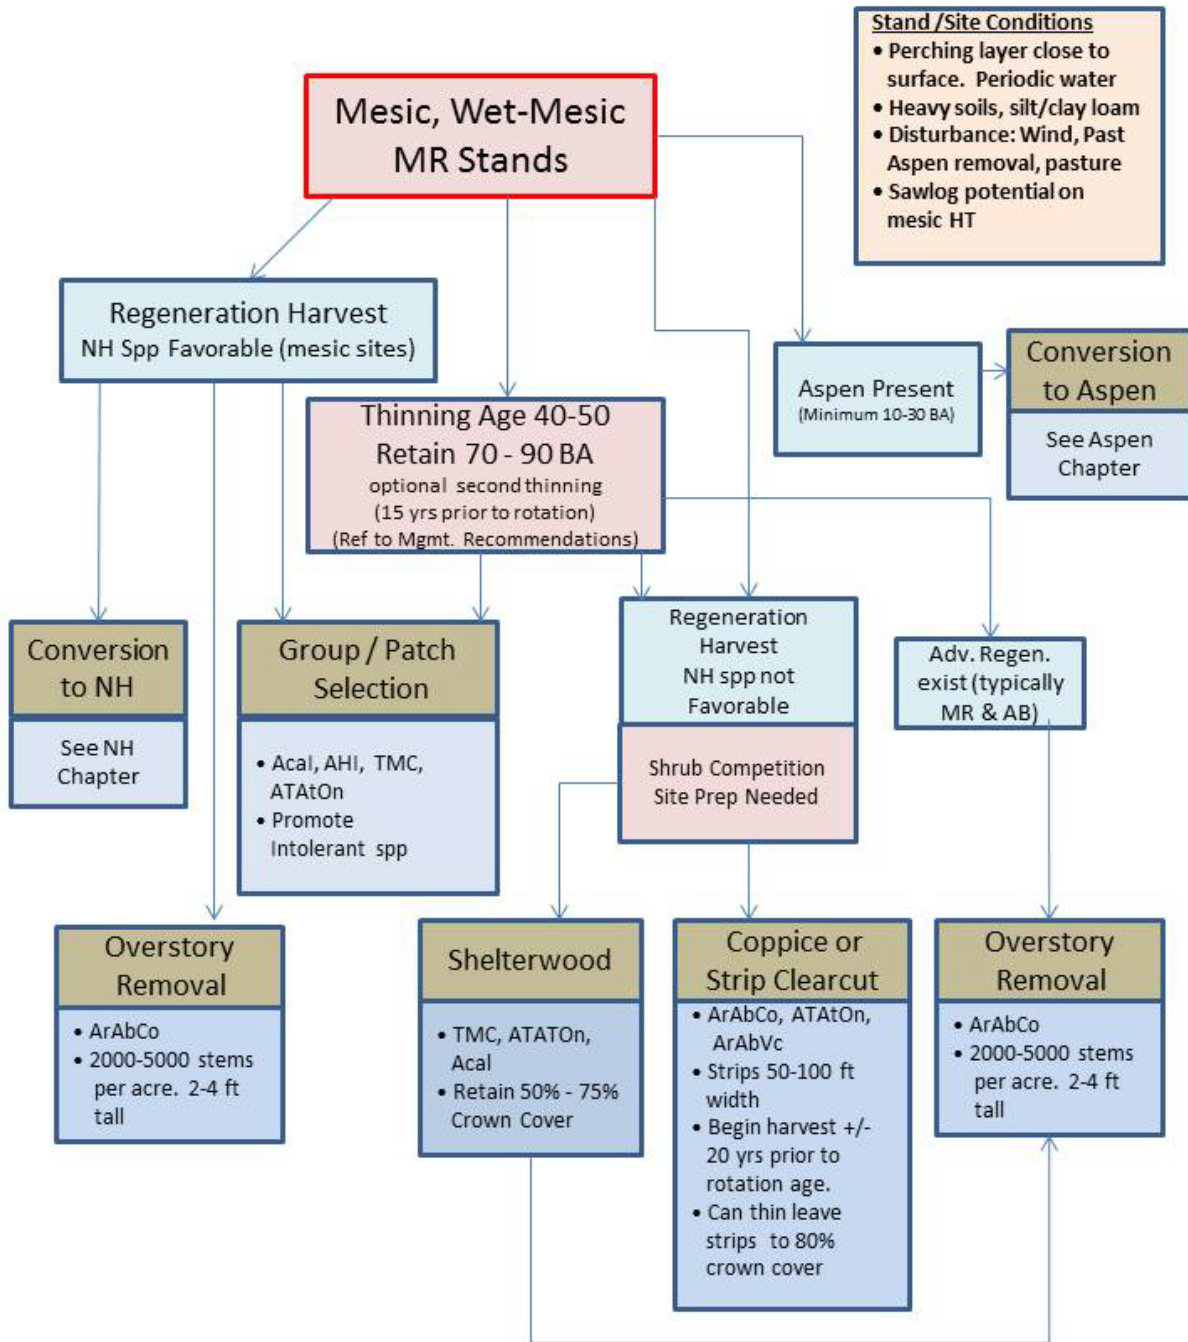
Stand /Site Conditions
• Perching layer close to surface. Periodic water
• Heavy soils, silt/clay loam
• Disturbance: Wind, Past Aspen removal, pasture
• Sawlog potential on mesic HT

Mesic, Wet-Mesic MR Stands

Regeneration Harvest
NH Spp Favorable (mesic sites)

Thinning Age 40-50
Retain 70 - 90 BA
optional second thinning
(15 yrs prior to rotation)
(Ref to Mgmt. Recommendations)

Aspen Present
(Minimum 10-30 BA)

Conversion to Aspen

See Aspen Chapter

Conversion to NH

See NH Chapter

Group / Patch Selection

• Acal, AHI, TMC, ATAtOn
• Promote Intolerant spp

Regeneration Harvest
NH spp not Favorable

Shrub Competition
Site Prep Needed

Adv. Regen. exist (typically MR & AB)

Overstory Removal

• ArAbCo
• 2000-5000 stems per acre. 2-4 ft tall

Shelterwood

• TMC, ATATOn, Acal
• Retain 50% - 75% Crown Cover

Coppice or Strip Clearcut

• ArAbCo, ATAtOn, ArAbVc
• Strips 50-100 ft width
• Begin harvest +/- 20 yrs prior to rotation age.
• Can thin leave strips to 80% crown cover

Overstory Removal

• ArAbCo
• 2000-5000 stems per acre. 2-4 ft tall